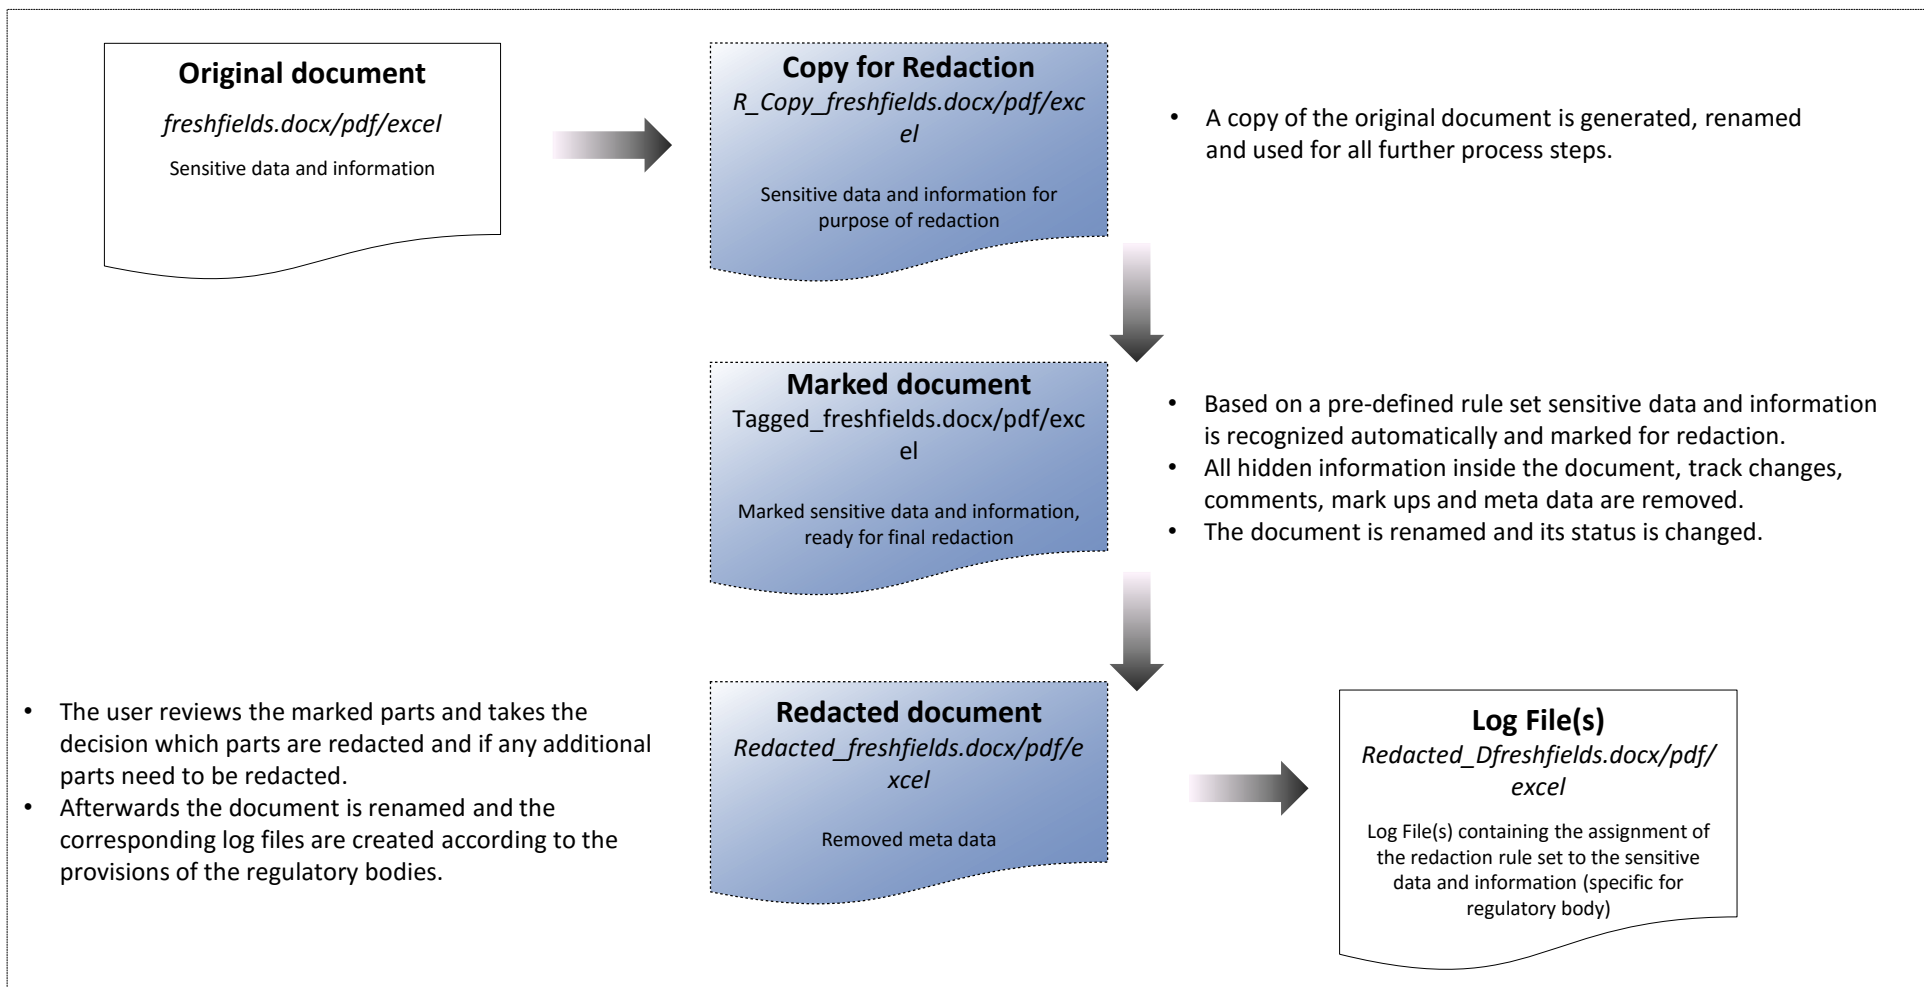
Original document
freshfields.docx/pdf/excel
Sensitive data and information

Copy for Redaction
R_Copy_freshfields.docx/pdf/excel
Sensitive data and information for purpose of redaction

• A copy of the original document is generated, renamed and used for all further process steps.

Marked document
Tagged_freshfields.docx/pdf/excel
Marked sensitive data and information, ready for final redaction

• Based on a pre-defined rule set sensitive data and information is recognized automatically and marked for redaction.
• All hidden information inside the document, track changes, comments, mark ups and meta data are removed.
• The document is renamed and its status is changed.

• The user reviews the marked parts and takes the decision which parts are redacted and if any additional parts need to be redacted.
• Afterwards the document is renamed and the corresponding log files are created according to the provisions of the regulatory bodies.

Redacted document
Redacted_freshfields.docx/pdf/excel
Removed meta data

Log File(s)
Redacted_Dfreshfields.docx/pdf/excel
Log File(s) containing the assignment of the redaction rule set to the sensitive data and information (specific for regulatory body)